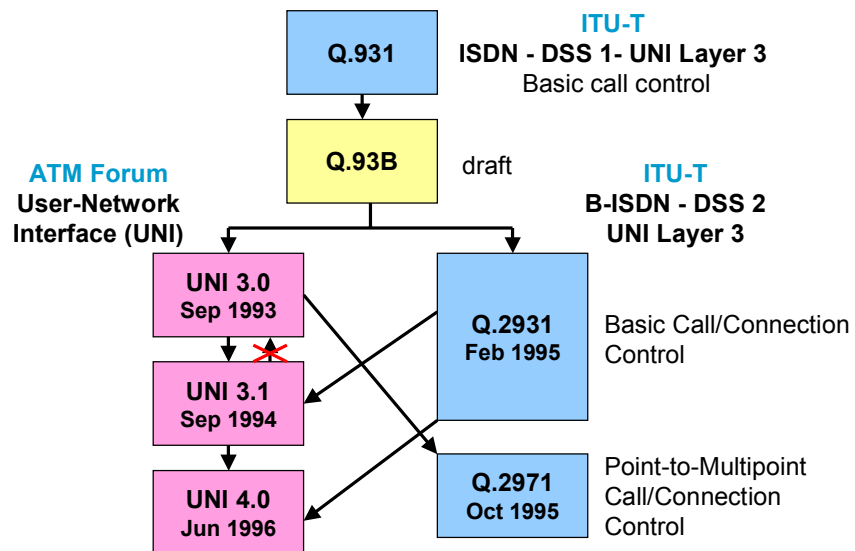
Q.931

ITU-T
ISDN - DSS 1- UNI Layer 3
Basic call control

Q.93B

draft

ATM Forum
User-Network Interface (UNI)

ITU-T
B-ISDN - DSS 2
UNI Layer 3

UNI 3.0
Sep 1993

Q.2931
Feb 1995

Basic Call/Connection Control

UNI 3.1
Sep 1994

UNI 4.0
Jun 1996

Q.2971
Oct 1995

Point-to-Multipoint Call/Connection Control